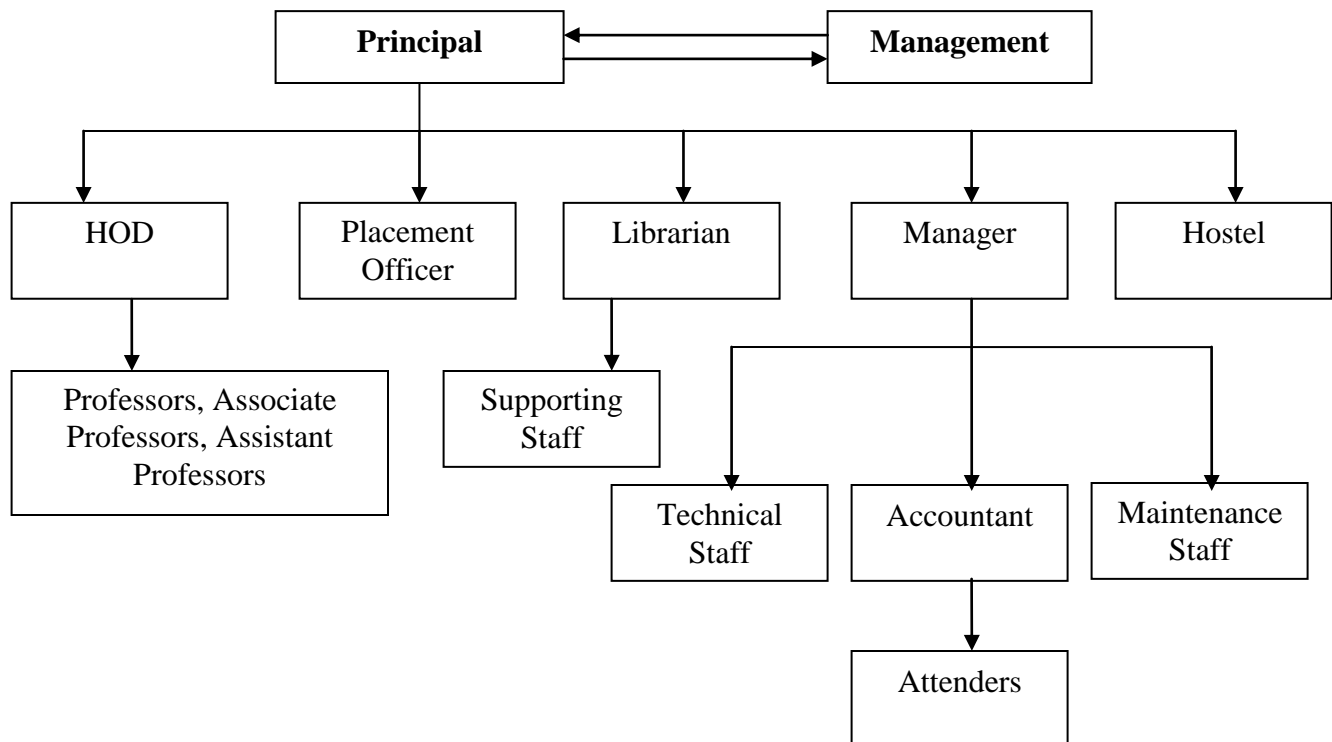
Principal

Management

HOD

Placement Officer

Librarian

Manager

Hostel

Professors, Associate Professors, Assistant Professors

Supporting Staff

Technical Staff

Accountant

Maintenance Staff

Attenders